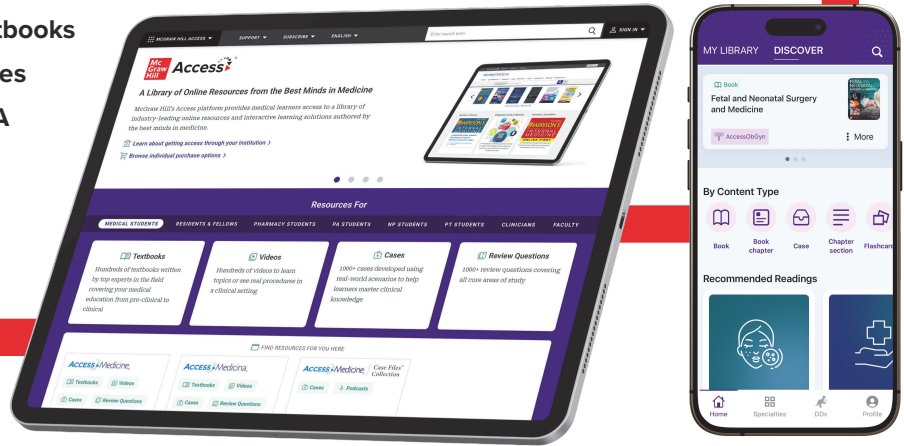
tbooks
es
A

MCGRAW HILL ACCESS ▾ SUPPORT ▾ SUBSCRIBE ▾ ENGLISH ▾ Enter search term SIGN IN ▾

Mc Graw Hill Access

A Library of Online Resources from the Best Minds in Medicine

McGraw Hill's Access platform provides medical learners access to a library of industry-leading online resources and interactive learning solutions authored by the best minds in medicine.

Learn about getting access through your institution >

Browse individual purchase options >

Resources For

MEDICAL STUDENTS RESIDENTS & FELLOWS PHARMACY STUDENTS PA STUDENTS NP STUDENTS PT STUDENTS CLINICIANS FACULTY

Textbooks
Hundreds of textbooks written by top experts in the field covering your medical education from pre-clinical to clinical

Videos
Hundreds of videos to learn topics or see real procedures in a clinical setting

Cases
1000+ cases developed using real-world scenarios to help learners master clinical knowledge

Review Questions
1000+ review questions covering all core areas of study

FIND RESOURCES FOR YOU HERE

AccessMedicine
Textbooks Videos
Cases Review Questions

AccessMedicina
Textbooks Videos
Cases Review Questions

AccessMedicine Case Files Collection
Cases Podcasts

MY LIBRARY DISCOVER

Book
Fetal and Neonatal Surgery and Medicine
AccessObGyn
More

By Content Type
Book Book chapter Case Chapter section Flashcar

Recommended Readings

Home Specialties DDx Profile